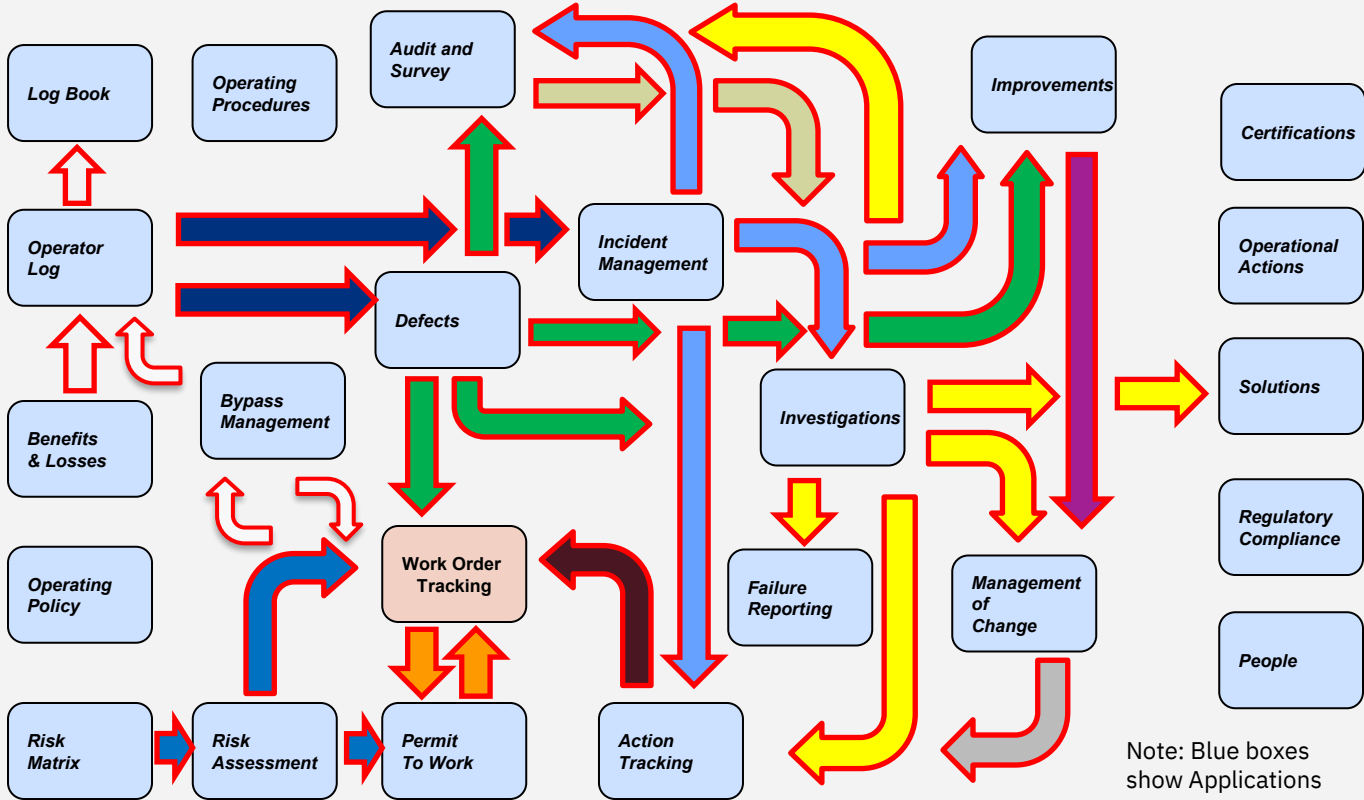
Log Book

Operating Procedures

Audit and Survey

Improvements

Certifications

Operator Log

Incident Management

Operational Actions

Defects

Bypass Management

Investigations

Solutions

Benefits & Losses

Regulatory Compliance

Failure Reporting

Management of Change

Work Order Tracking

Operating Policy

People

Risk Matrix

Risk Assessment

Permit To Work

Action Tracking

Note: Blue boxes show Applications